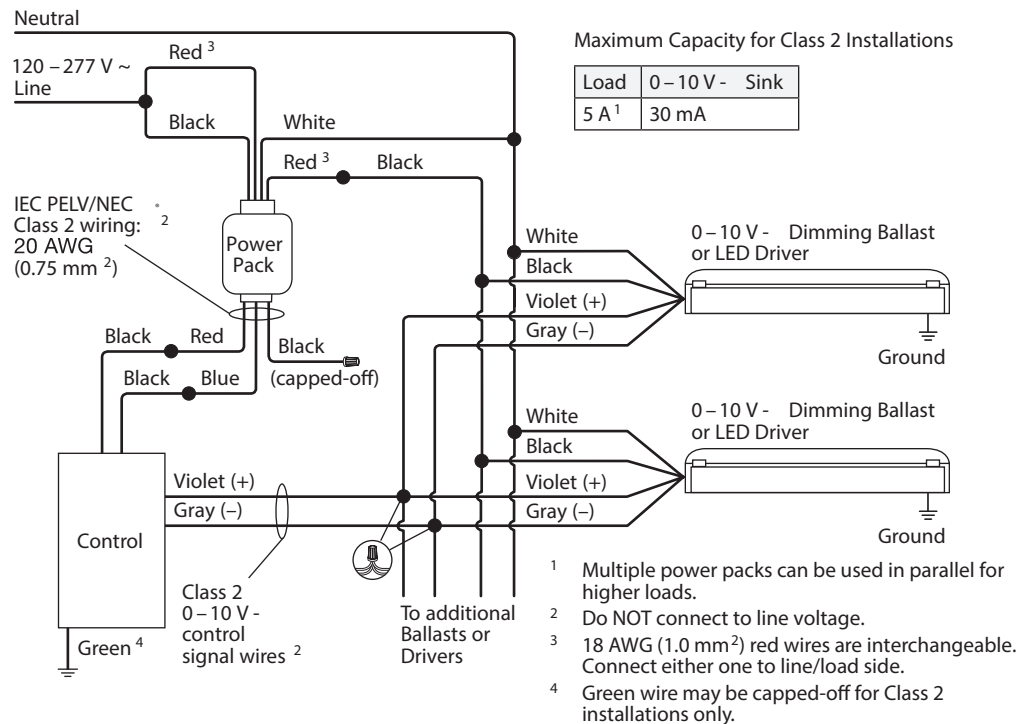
Neutral

120 – 277 V ~ Line

Red $^3$

Black

White

Red $^3$

Black

Maximum Capacity for Class 2 Installations

| Load | 0 – 10 V - Sink |
|---|---|
| 5 A $^1$ | 30 mA |

IEC PELV/NEC Class 2 wiring: $^2$ 20 AWG (0.75 mm $^2$)

Power Pack

Black

Red

Black

(capped-off)

Black

Blue

White

Black

Violet (+)

Gray (–)

0 – 10 V - Dimming Ballast or LED Driver

Ground

White

Black

Violet (+)

Gray (–)

0 – 10 V - Dimming Ballast or LED Driver

Ground

Control

Violet (+)

Gray (–)

Green $^4$

Class 2 0 – 10 V - control signal wires $^2$

To additional Ballasts or Drivers

$^1$ Multiple power packs can be used in parallel for higher loads.

$^2$ Do NOT connect to line voltage.

$^3$ 18 AWG (1.0 mm$^2$) red wires are interchangeable. Connect either one to line/load side.

$^4$ Green wire may be capped-off for Class 2 installations only.